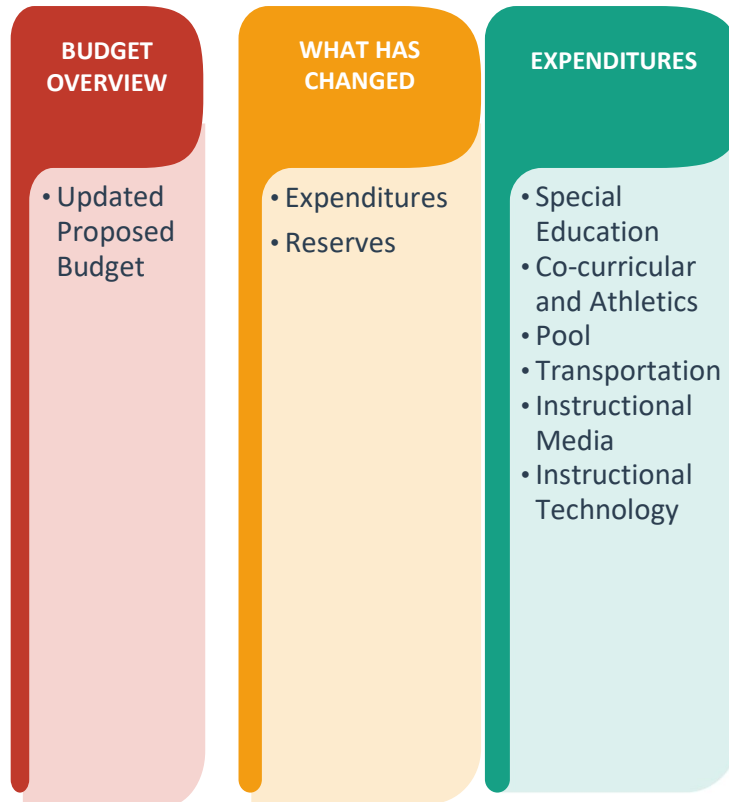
BUDGET OVERVIEW

• Updated Proposed Budget

WHAT HAS CHANGED

• Expenditures
• Reserves

EXPENDITURES

• Special Education
• Co-curricular and Athletics
• Pool
• Transportation
• Instructional Media
• Instructional Technology